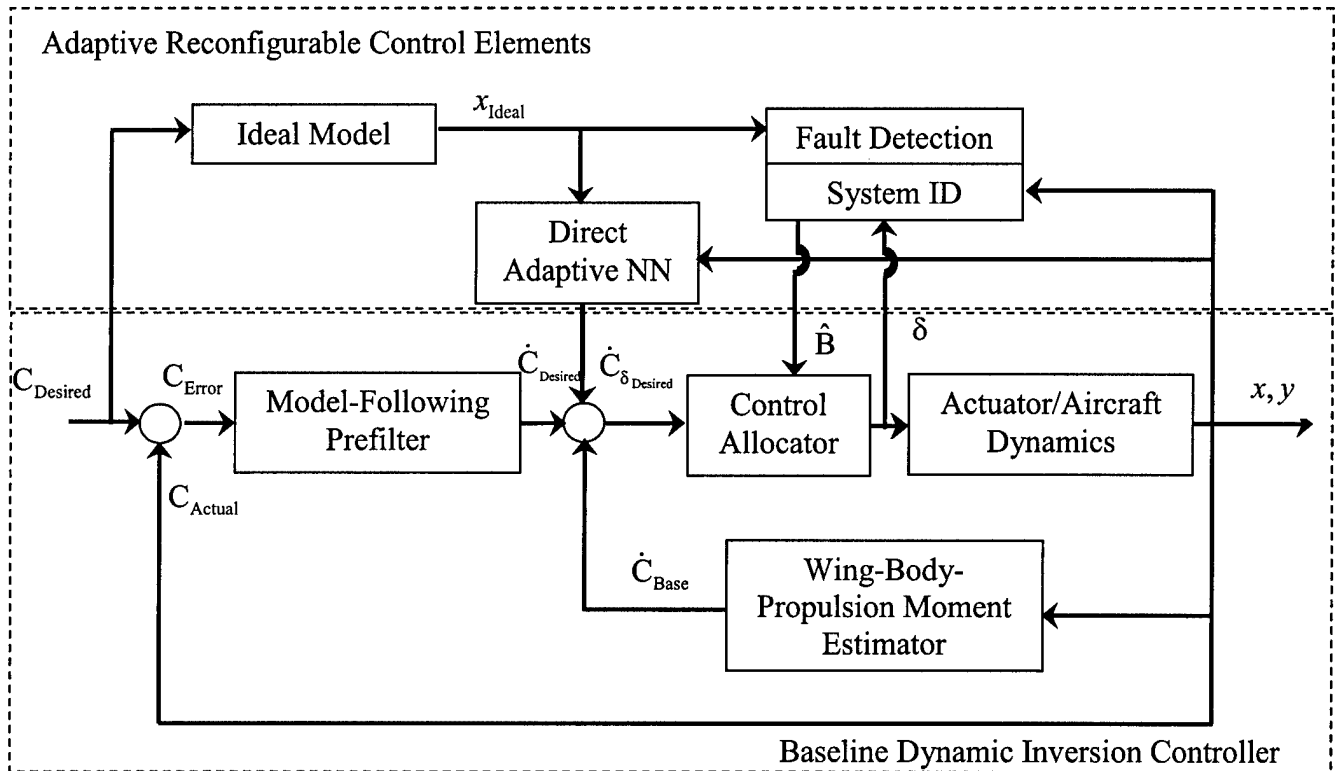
Adaptive Reconfigurable Control Elements

Ideal Model

$x_{\text{Ideal}}$

Fault Detection

System ID

Direct Adaptive NN

$\hat{B}$

$\delta$

$C_{\text{Desired}}$

$C_{\text{Error}}$

Model-Following Prefilter

$\dot{C}_{\text{Desired}}$

$\dot{C}_{\delta_{\text{Desired}}}$

Control Allocator

Actuator/Aircraft Dynamics

$x, y$

$C_{\text{Actual}}$

$\dot{C}_{\text{Base}}$

Wing-Body-Propulsion Moment Estimator

Baseline Dynamic Inversion Controller